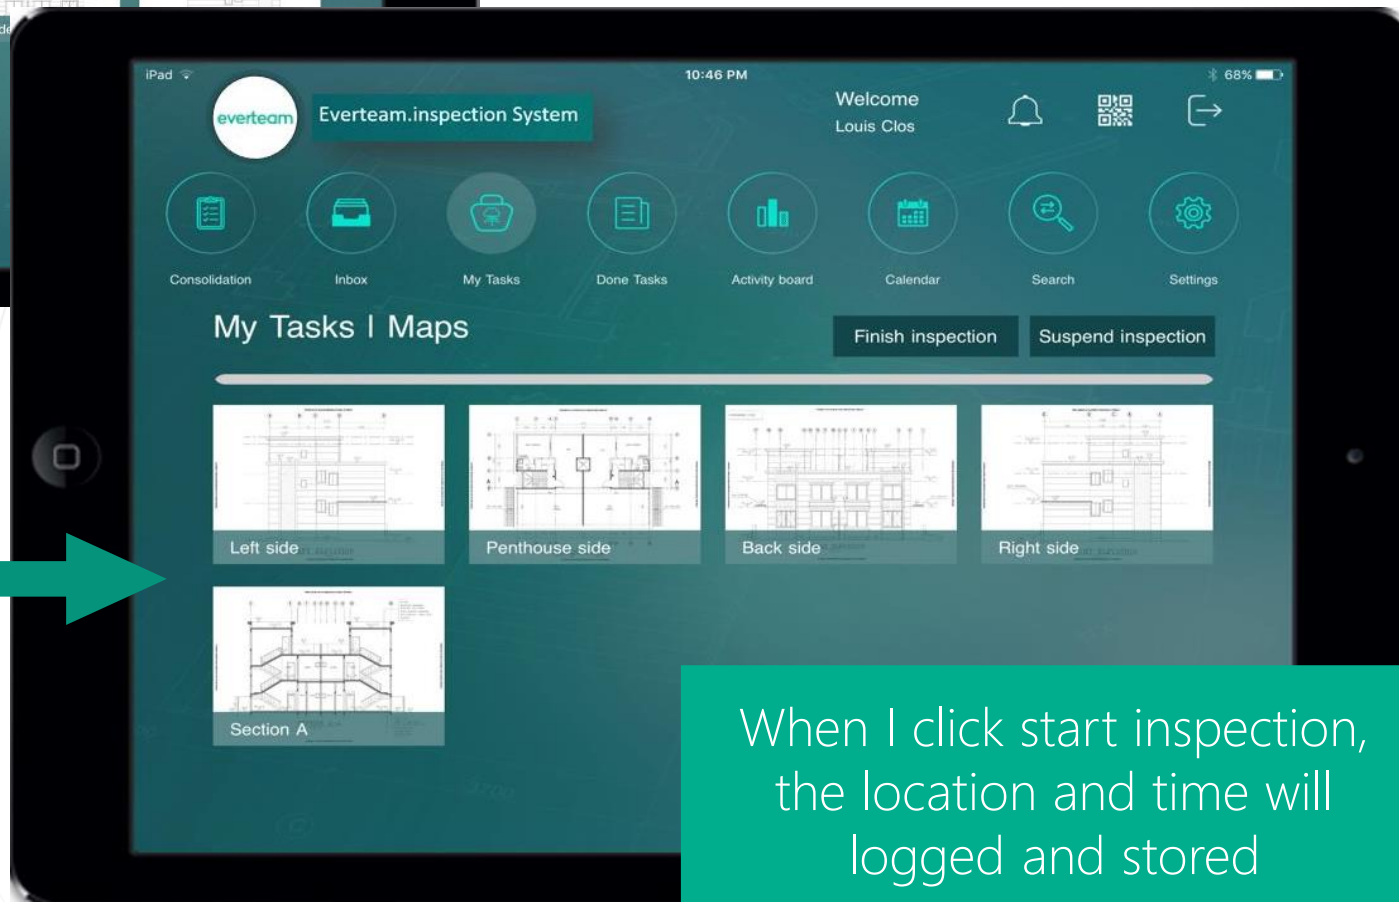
iPad 10:46 PM 68%

everteam Everteam.inspection System

Welcome
Louis Clos

Consolidation Inbox My Tasks Done Tasks Activity board Calendar Search Settings

My Tasks | Maps

Finish inspection Suspend inspection

Left side Penthouse side Back side Right side

Section A

When I click start inspection, the location and time will logged and stored